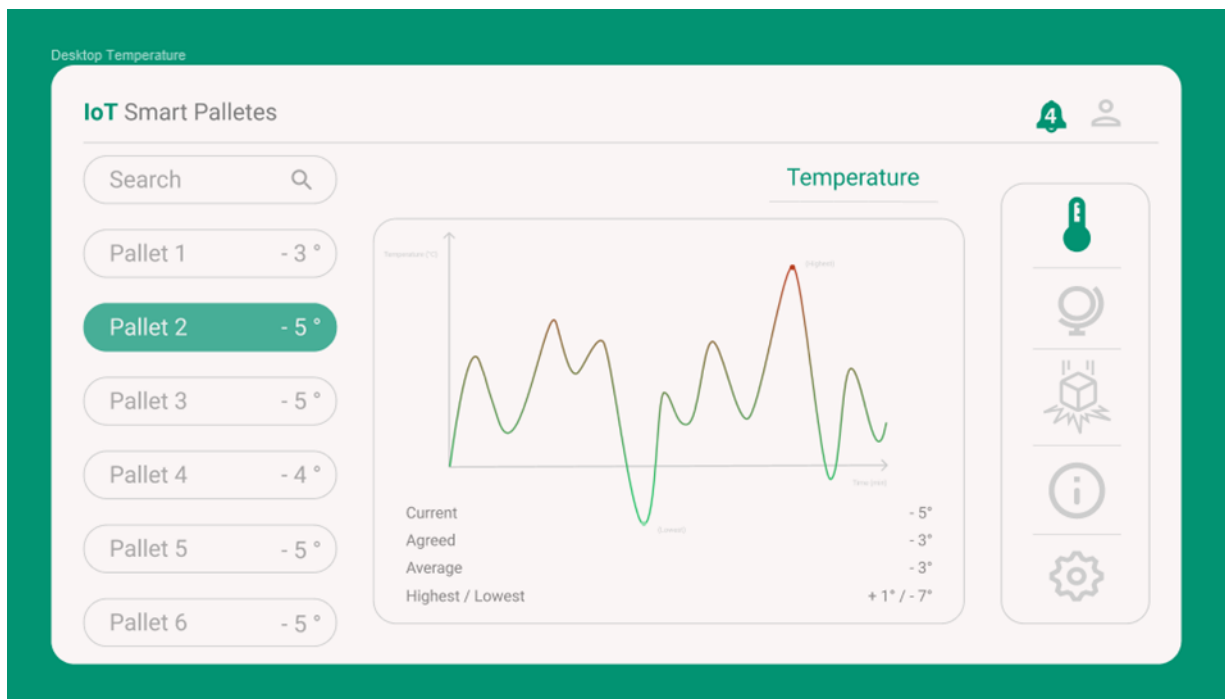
Desktop Temperature

IoT Smart Palletes

4

Search

Pallet 1 - 3 °

Pallet 2 - 5 °

Pallet 3 - 5 °

Pallet 4 - 4 °

Pallet 5 - 5 °

Pallet 6 - 5 °

Temperature

Temperature (°C)

(Highest)

(Lowest)

Time (min)

Current - 5°

Agreed - 3°

Average - 3°

Highest / Lowest + 1° / - 7°